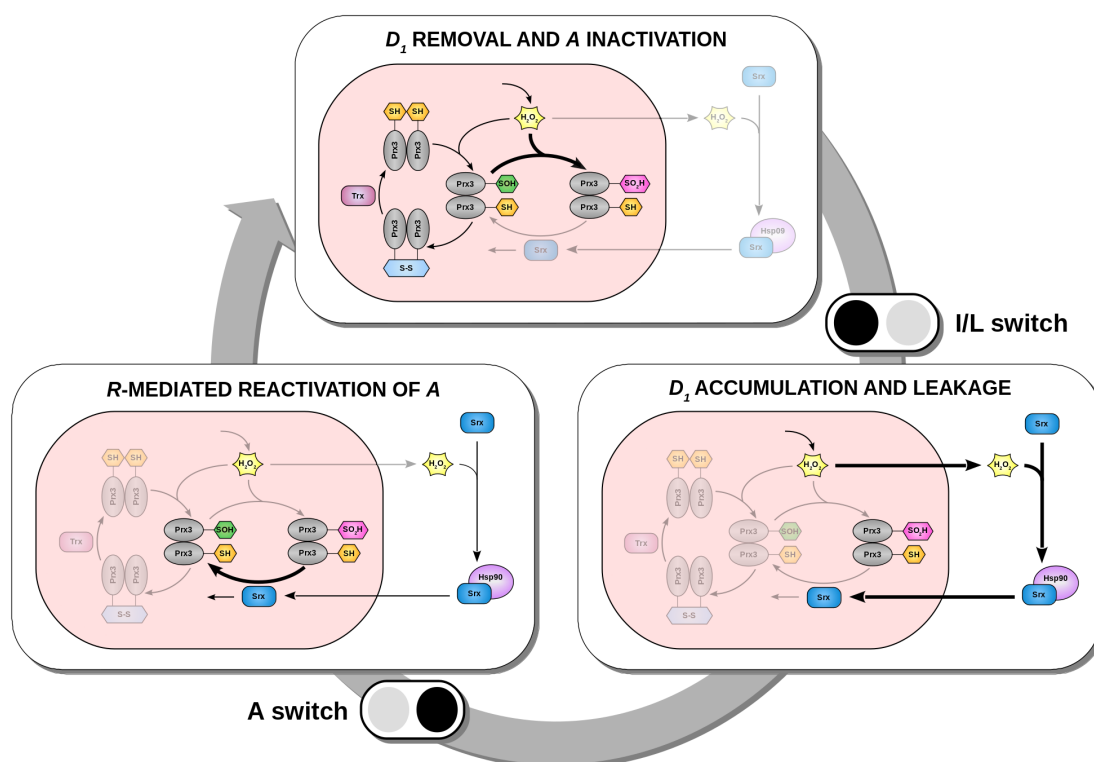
$D_1$ REMOVAL AND $A$ INACTIVATION

SH SH
Prx3 Prx3
Trx
Prx3 Prx3
S-S
$H_2O_2$
Prx3 SOH
Prx3 SH
Prx3 $SO_2H$
Prx3 SH
Srx
$H_2O_2$
Srx
Hsp90
Srx

I/L switch

$R$-MEDIATED REACTIVATION OF $A$

SH SH
Prx3 Prx3
Trx
Prx3 Prx3
S-S
$H_2O_2$
Prx3 SOH
Prx3 SH
Prx3 $SO_2H$
Prx3 SH
Srx
Srx
$H_2O_2$
Hsp90
Srx

$D_1$ ACCUMULATION AND LEAKAGE

SH SH
Prx3 Prx3
Trx
Prx3 Prx3
S-S
$H_2O_2$
Prx3 SOH
Prx3 SH
Prx3 $SO_2H$
Prx3 SH
Srx
Srx
$H_2O_2$
Hsp90
Srx

A switch